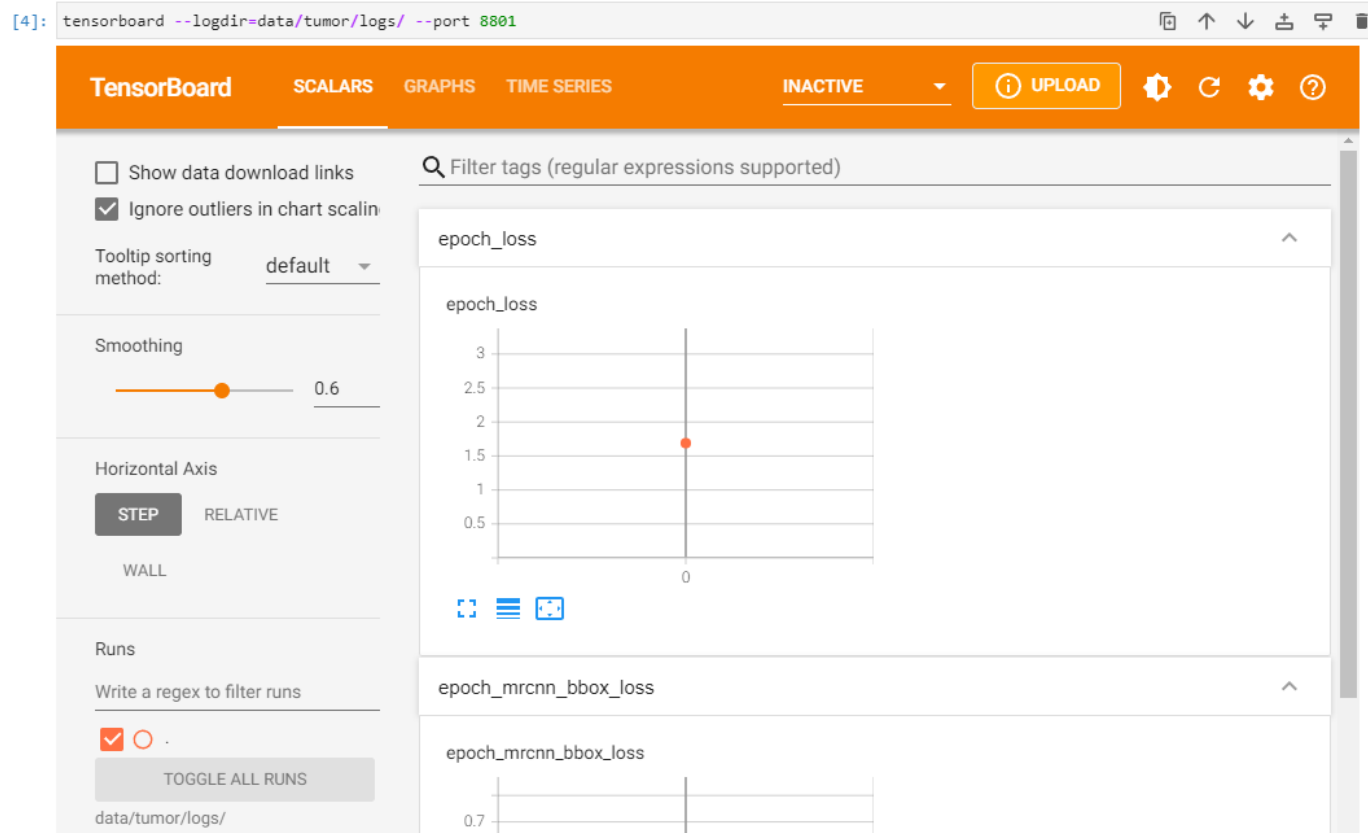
[4]: tensorboard --logdir=data/tumor/logs/ --port 8801

TensorBoard SCALARS GRAPHS TIME SERIES INACTIVE UPLOAD

Show data download links

Ignore outliers in chart scalin

Tooltip sorting method: default

Smoothing

0.6

Horizontal Axis

STEP RELATIVE

WALL

Runs

Write a regex to filter runs

.

TOGGLE ALL RUNS

data/tumor/logs/

Filter tags (regular expressions supported)

epoch_loss

epoch_loss

3
2.5
2
1.5
1
0.5
0

epoch_mrcnn_bbox_loss

epoch_mrcnn_bbox_loss

0.7